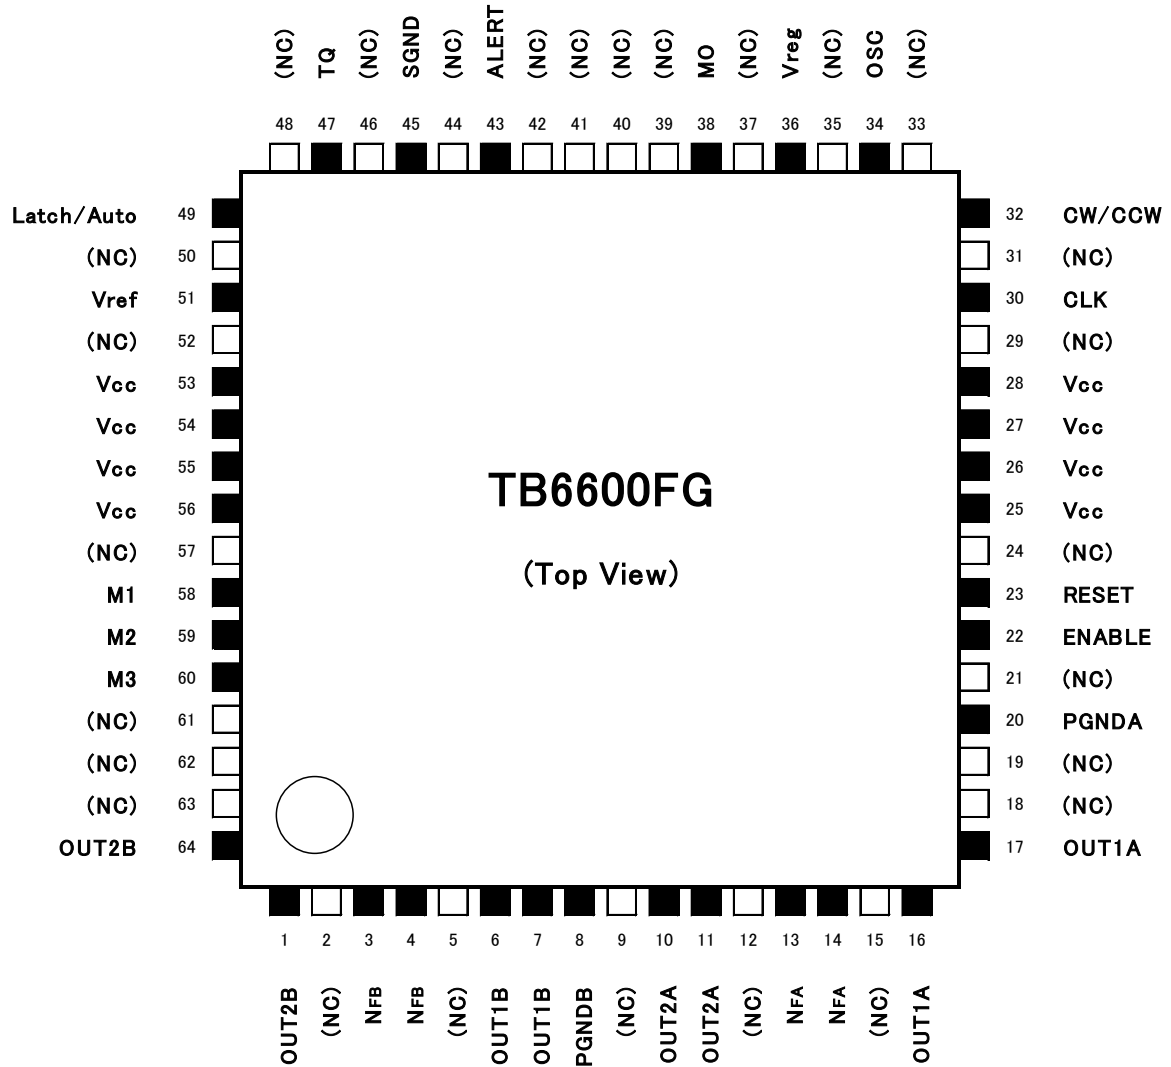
(NC) TQ (NC) SGND (NC) ALERT (NC) (NC) (NC) (NC) MO (NC) Vreg (NC) OSC (NC)

48 47 46 45 44 43 42 41 40 39 38 37 36 35 34 33

Latch/Auto 49
(NC) 50
Vref 51
(NC) 52
Vcc 53
Vcc 54
Vcc 55
Vcc 56
(NC) 57
M1 58
M2 59
M3 60
(NC) 61
(NC) 62
(NC) 63
OUT2B 64

TB6600FG

(Top View)

32 CW/CCW
31 (NC)
30 CLK
29 (NC)
28 Vcc
27 Vcc
26 Vcc
25 Vcc
24 (NC)
23 RESET
22 ENABLE
21 (NC)
20 PGNDA
19 (NC)
18 (NC)
17 OUT1A

1 2 3 4 5 6 7 8 9 10 11 12 13 14 15 16

OUT2B (NC) $N_{FB}$ $N_{FB}$ (NC) OUT1B OUT1B PGNDB (NC) OUT2A OUT2A (NC) $N_{FA}$ $N_{FA}$ (NC) OUT1A